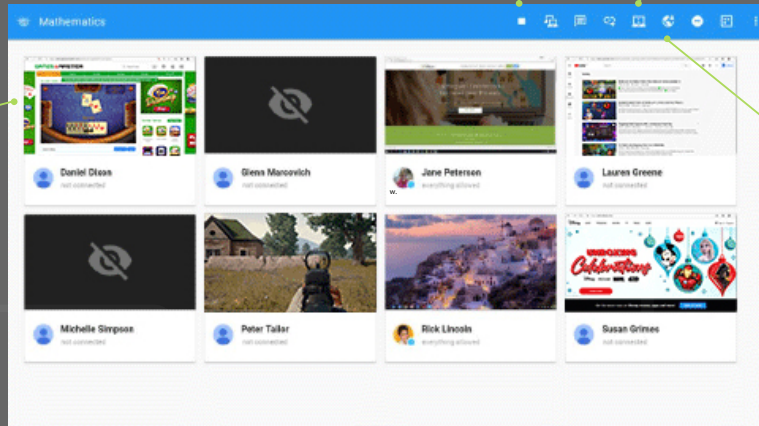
Mathematics

Daniel Dixon
not connected

Glenn Marcovich
not connected

Jane Petersen
everything allowed

Lauren Greene
not connected

Michelle Simpson
not connected

Peter Tailor
not connected

Rick Lincoln
everything allowed

Susan Grimes
not connected